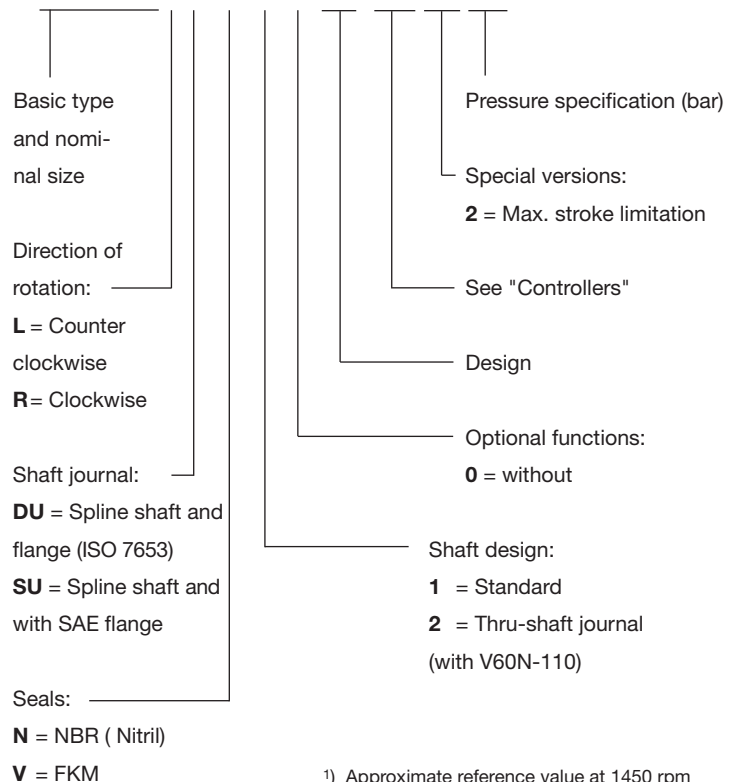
Basic type and nominal size

Pressure specification (bar)

Special versions:
**2** = Max. stroke limitation

Direction of rotation:
**L** = Counter clockwise
**R** = Clockwise

See "Controllers"

Design

Shaft journal:
**DU** = Spline shaft and flange (ISO 7653)
**SU** = Spline shaft and with SAE flange

Optional functions:
**0** = without

Shaft design:
**1** = Standard
**2** = Thru-shaft journal (with V60N-110)

Seals:
**N** = NBR ( Nitril)
**V** = FKM

$^{1)}$ Approximate reference value at 1450 rpm